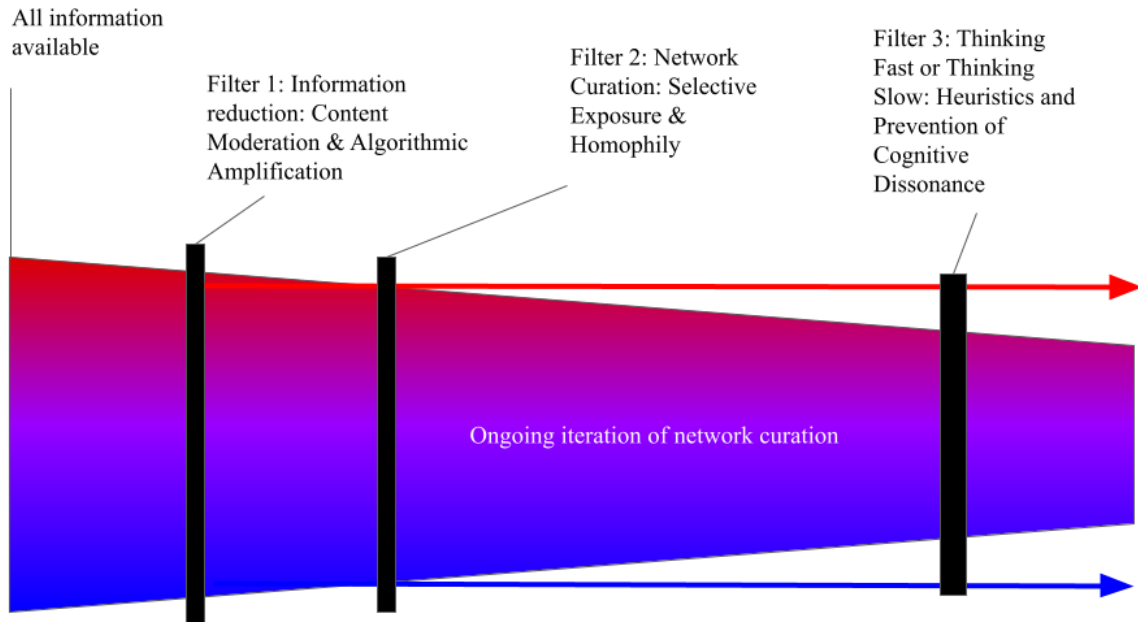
All information available

Filter 1: Information reduction: Content Moderation & Algorithmic Amplification

Filter 2: Network Curation: Selective Exposure & Homophily

Filter 3: Thinking Fast or Thinking Slow: Heuristics and Prevention of Cognitive Dissonance

Ongoing iteration of network curation